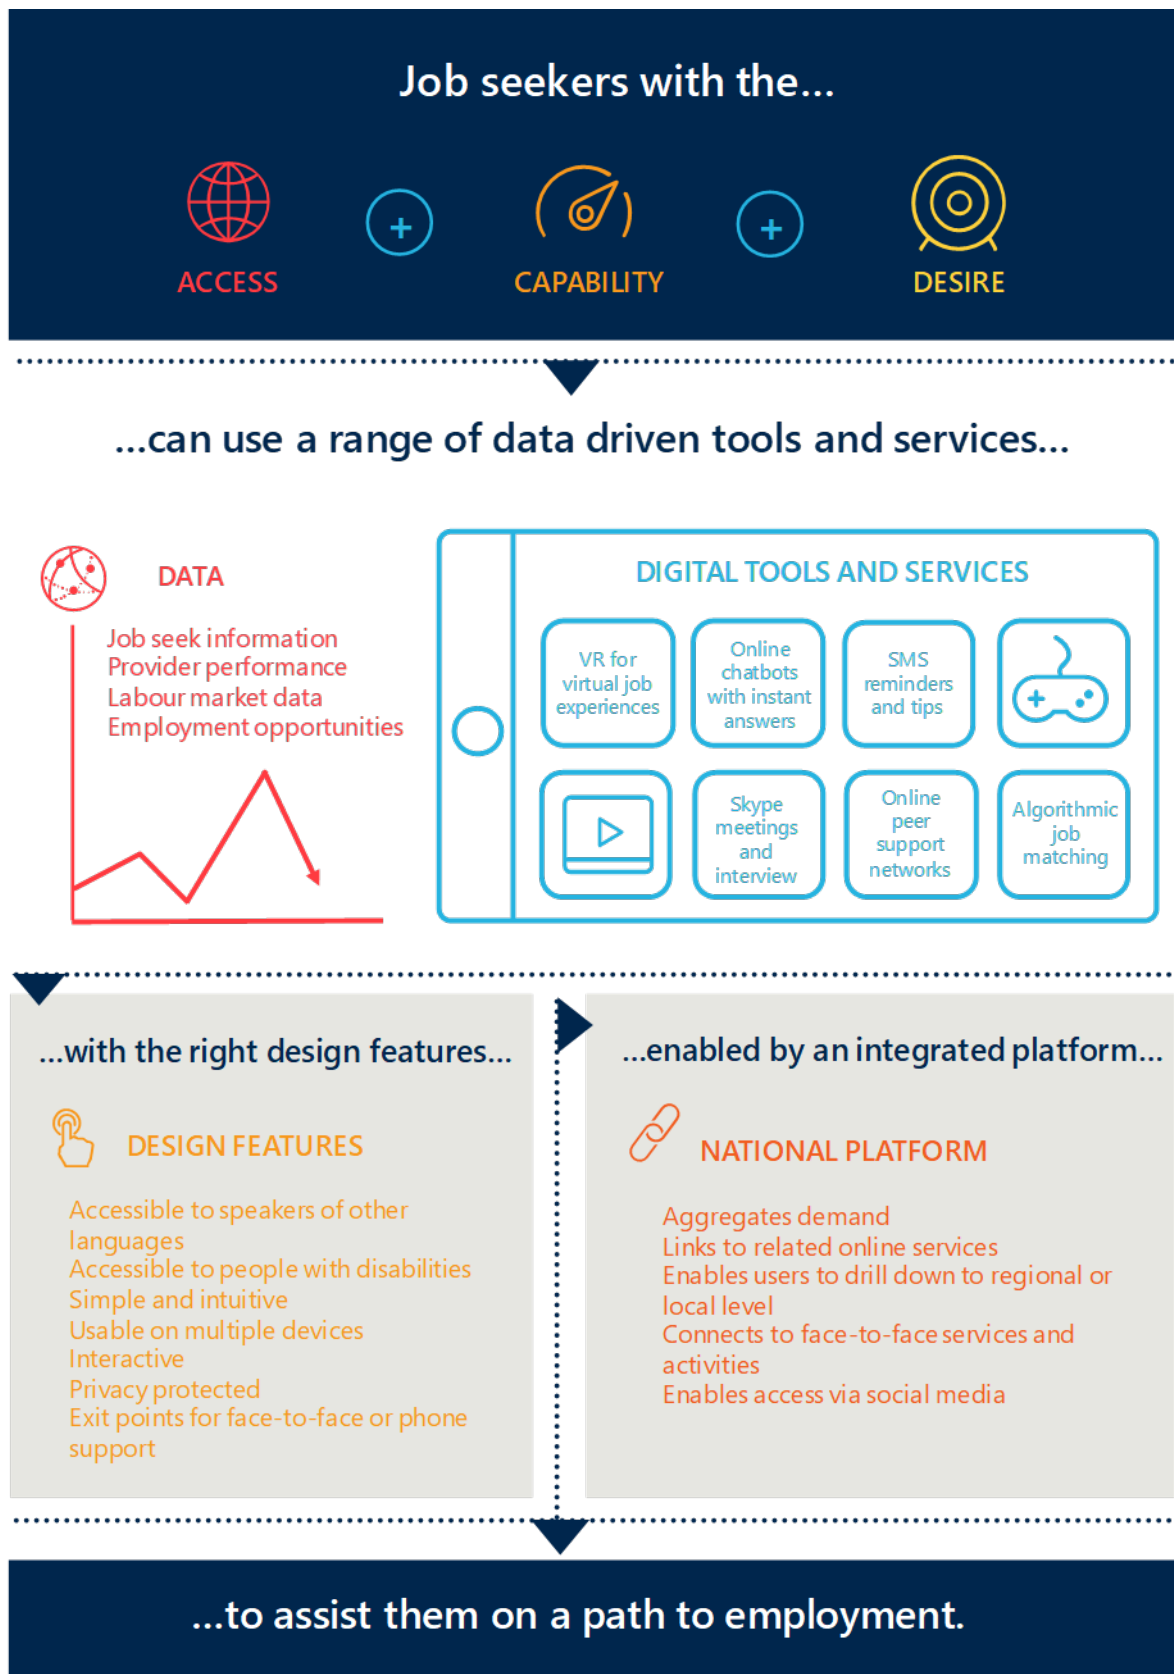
Job seekers with the...

ACCESS + CAPABILITY + DESIRE

...can use a range of data driven tools and services...

DATA

Job seek information
Provider performance
Labour market data
Employment opportunities

DIGITAL TOOLS AND SERVICES

VR for virtual job experiences

Online chatbots with instant answers

SMS reminders and tips

Skype meetings and interview

Online peer support networks

Algorithmic job matching

...with the right design features...

DESIGN FEATURES

Accessible to speakers of other languages
Accessible to people with disabilities
Simple and intuitive
Usable on multiple devices
Interactive
Privacy protected
Exit points for face-to-face or phone support

...enabled by an integrated platform...

NATIONAL PLATFORM

Aggregates demand
Links to related online services
Enables users to drill down to regional or local level
Connects to face-to-face services and activities
Enables access via social media

...to assist them on a path to employment.